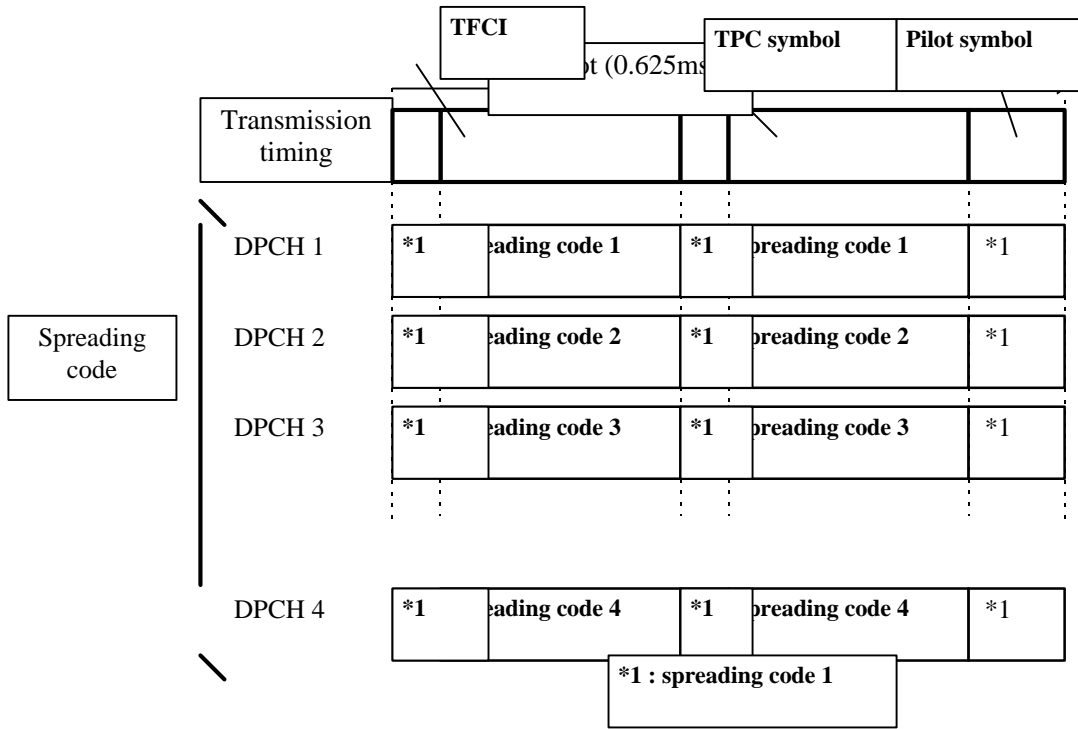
TFCI

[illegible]ot (0.625ms

TPC symbol

Pilot symbol

Transmission timing

Spreading code

DPCH 1

*1

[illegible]eading code 1

*1

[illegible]preading code 1

*1

DPCH 2

*1

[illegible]eading code 2

*1

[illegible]preading code 2

*1

DPCH 3

*1

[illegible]eading code 3

*1

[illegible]preading code 3

*1

DPCH 4

*1

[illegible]eading code 4

*1

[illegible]preading code 4

*1

*1 : spreading code 1